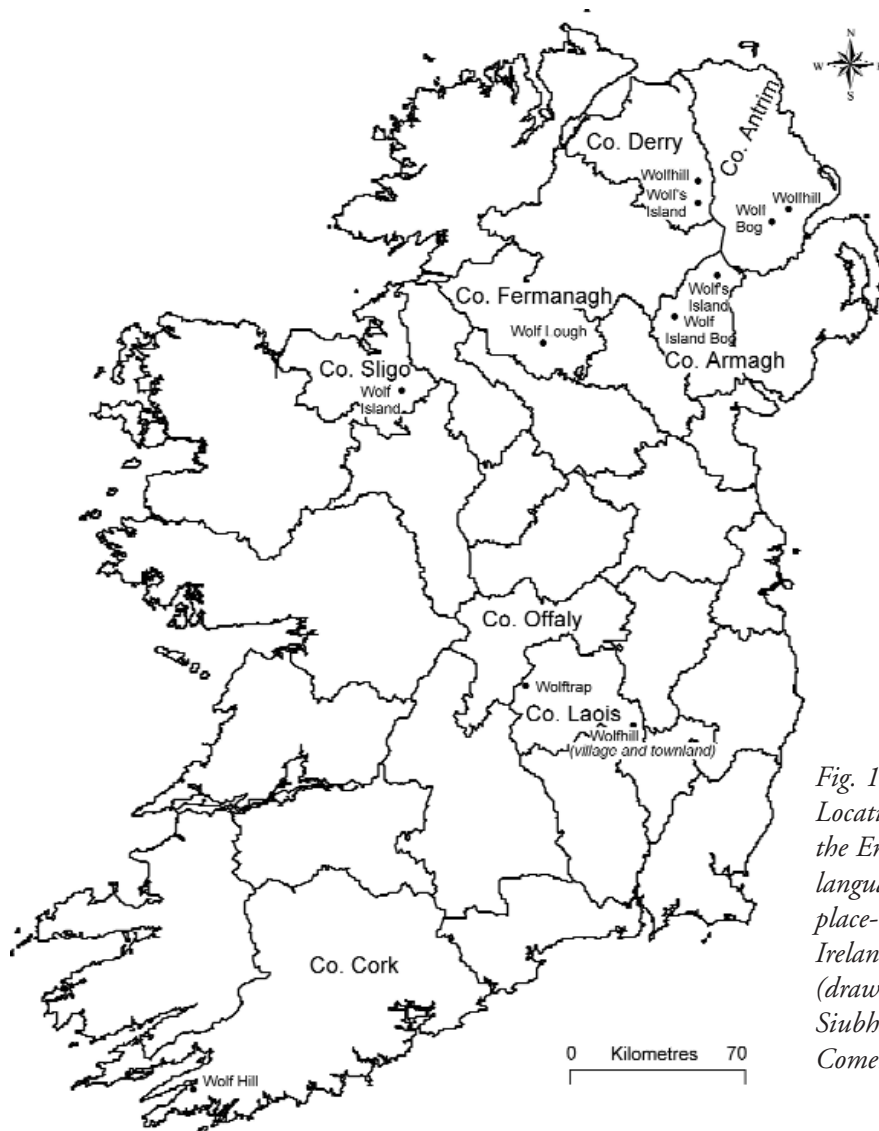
N
W
S

Co. Derry
Wolfhill
Wolf's Island
Co. Antrim
Wolf Bog
Wolfhill
Co. Fermanagh
Wolf Lough
Wolf's Island
Wolf Island Bog
Co. Armagh
Co. Sligo
Wolf Island
Co. Offaly
Wolftrap
Co. Laois
Wolfhill
(village and townland)
Co. Cork
Wolf Hill
0 Kilometres 70

Fig. 1 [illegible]
Locati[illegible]
the En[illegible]
langua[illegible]
place-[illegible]
Irelan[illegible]
(draw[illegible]
Siubh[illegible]
Come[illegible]